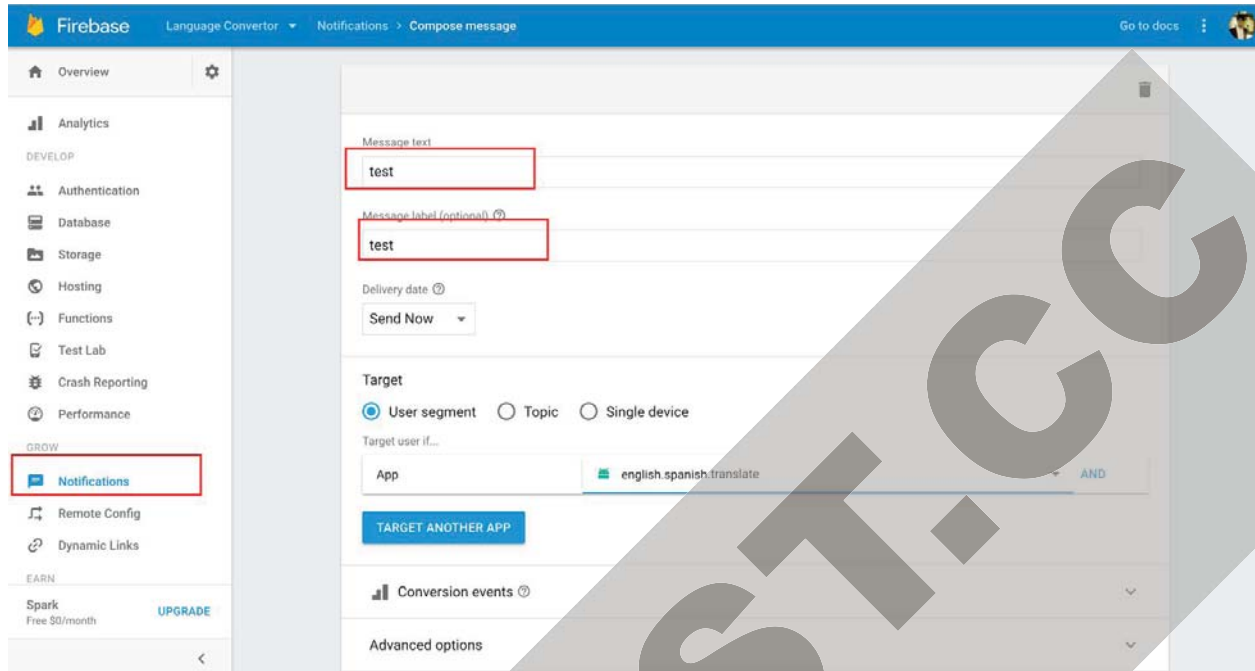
Firebase Language Convertor Notifications > Compose message Go to docs

Overview

Analytics

DEVELOP

Authentication

Database

Storage

Hosting

Functions

Test Lab

Crash Reporting

Performance

GROW

Notifications

Remote Config

Dynamic Links

EARN

Spark
Free $0/month UPGRADE

<

Message text
test

Message label (optional)
test

Delivery date
Send Now

Target
User segment Topic Single device
Target user if...
App english.spanish.translate AND

TARGET ANOTHER APP

Conversion events

Advanced options

ST.CC